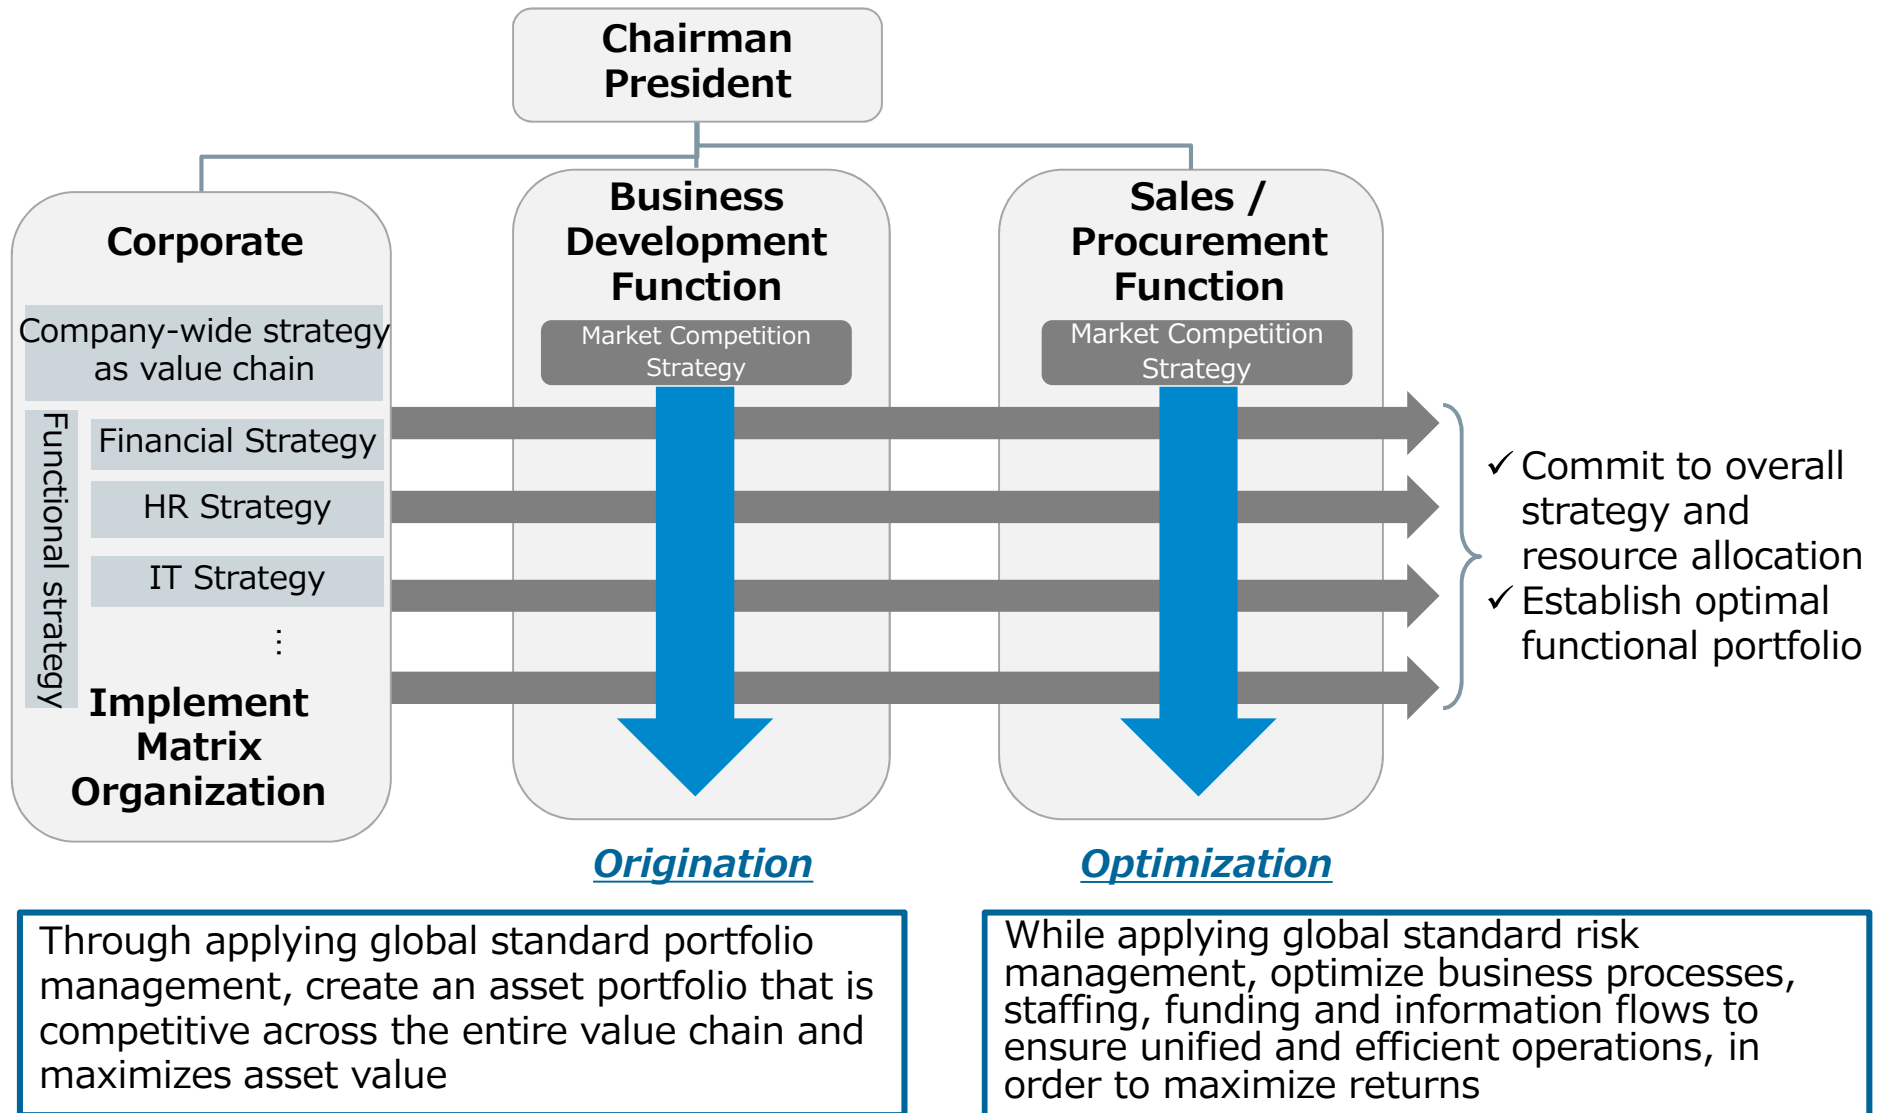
Chairman
President

Corporate

Company-wide strategy as value chain

Functional strategy

Financial Strategy

HR Strategy

IT Strategy

⋮

Implement Matrix Organization

Business Development Function

Market Competition Strategy

Sales / Procurement Function

Market Competition Strategy

✓ Commit to overall strategy and resource allocation
✓ Establish optimal functional portfolio

Origination

Optimization

Through applying global standard portfolio management, create an asset portfolio that is competitive across the entire value chain and maximizes asset value

While applying global standard risk management, optimize business processes, staffing, funding and information flows to ensure unified and efficient operations, in order to maximize returns